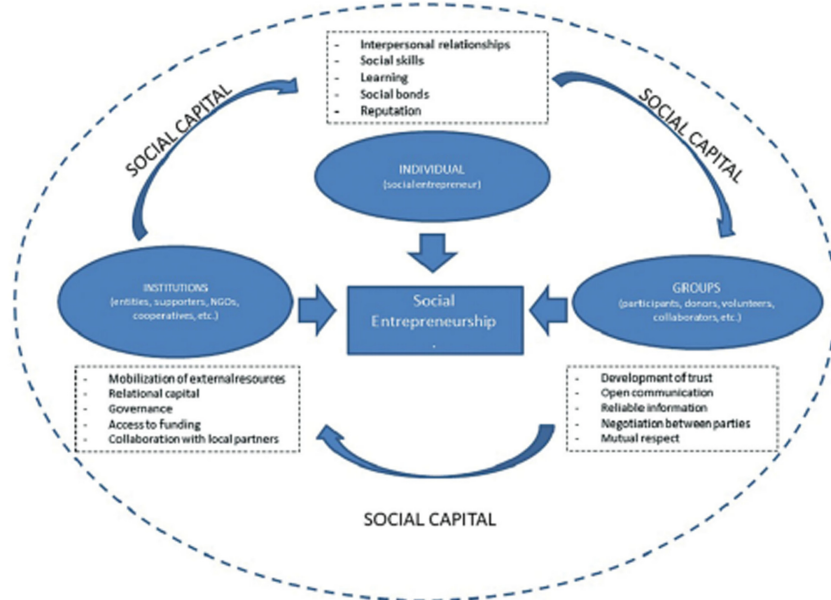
- Interpersonal relationships
- Social skills
- Learning
- Social bonds
- Reputation

SOCIAL CAPITAL

SOCIAL CAPITAL

INDIVIDUAL
(social entrepreneur)

INSTITUTIONS
(entities, supporters, NGOs, cooperatives, etc.)

Social Entrepreneurship
.

GROUPS
(participants, donors, volunteers, collaborators, etc.)

- Mobilization of external resources
- Relational capital
- Governance
- Access to funding
- Collaboration with local partners

- Development of trust
- Open communication
- Reliable information
- Negotiation between parties
- Mutual respect

SOCIAL CAPITAL